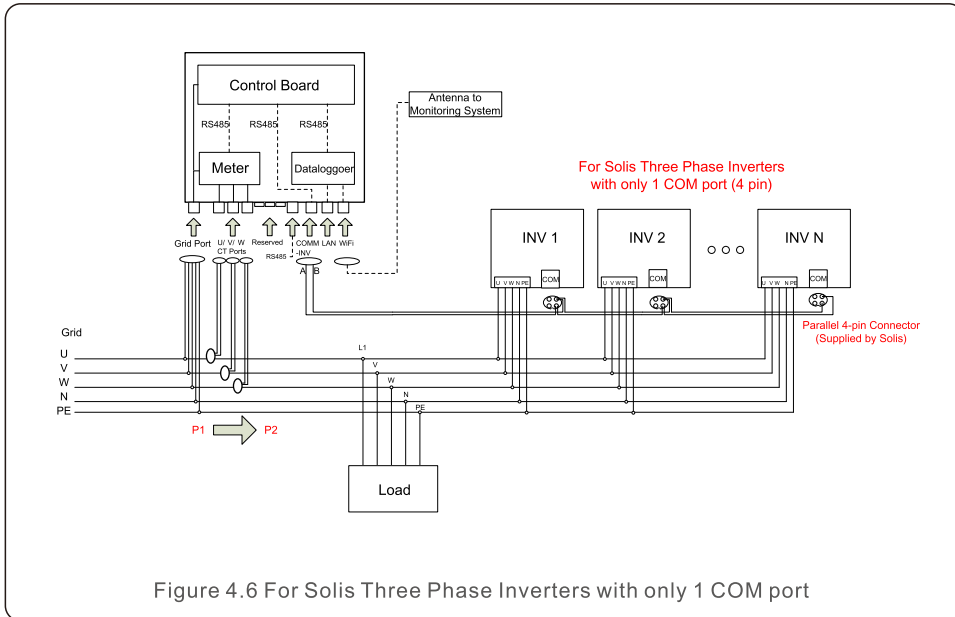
Control Board

Antenna to Monitoring System

RS485 RS485 RS485

Meter

Dataloggoer

For Solis Three Phase Inverters with only 1 COM port (4 pin)

Grid Port

U/ V/ W CT Ports

Reserved

RS485

COMM -INV

LAN

WiFi

A B

INV 1

INV 2

INV N

U V W N PE

COM

U V W N PE

COM

U V W N PE

COM

Parallel 4-pin Connector (Supplied by Solis)

Grid

U

V

W

N

PE

L1

V

W

N

PE

P1

P2

Load

Figure 4.6 For Solis Three Phase Inverters with only 1 COM port